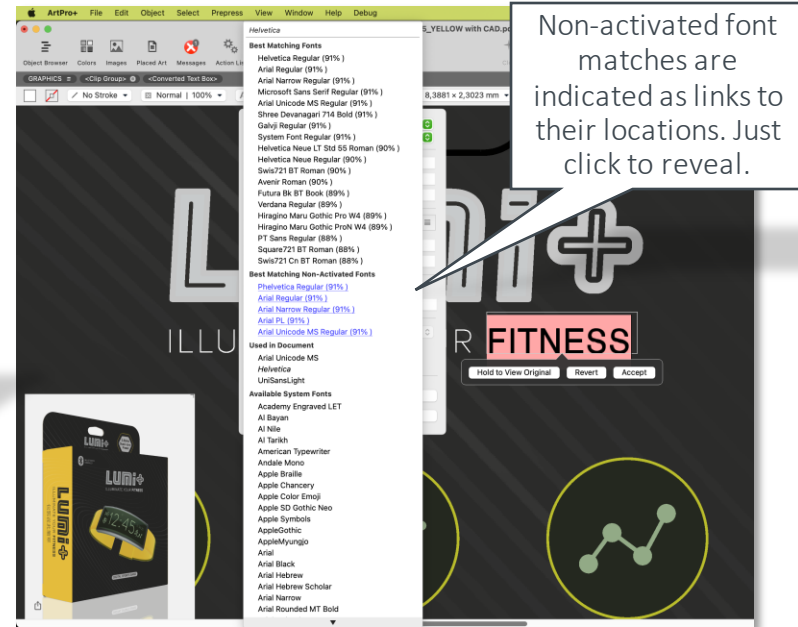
ArtPro+ File Edit Object Select Prepress View Window Help Debug

S_YELLOW with CAD.pd

Object Browser Colors Images Placed Art Messages Action Li

GRAPHICS <Clip Group> <Converted Text Box>

No Stroke Normal | 100%

8,3881 × 2,3023 mm

Non-activated font matches are indicated as links to their locations. Just click to reveal.

Helvetica

Best Matching Fonts
Helvetica Regular (91%)
Arial Regular (91%)
Arial Narrow Regular (91%)
Microsoft Sans Serif Regular (91%)
Arial Unicode MS Regular (91%)
Shree Devanagari 714 Bold (91%)
Galvji Regular (91%)
System Font Regular (91%)
Helvetica Neue LT Std 55 Roman (90%)
Helvetica Neue Regular (90%)
Swis721 BT Roman (90%)
Avenir Roman (90%)
Futura Bk BT Book (89%)
Verdana Regular (89%)
Hiragino Maru Gothic Pro W4 (89%)
Hiragino Maru Gothic ProN W4 (89%)
PT Sans Regular (88%)
Square721 BT Roman (88%)
Swis721 Cn BT Roman (88%)

Best Matching Non-Activated Fonts
Phelvetica Regular (91%)
Arial Regular (91%)
Arial Narrow Regular (91%)
Arial PL (91%)
Arial Unicode MS Regular (91%)

Used in Document
Arial Unicode MS
Helvetica
UniSansLight

Available System Fonts
Academy Engraved LET
Al Bayan
Al Nile
Al Tarikh
American Typewriter
Andale Mono
Apple Braille
Apple Chancery
Apple Color Emoji
Apple SD Gothic Neo
Apple Symbols
AppleGothic
AppleMyungjo
Arial
Arial Black
Arial Hebrew
Arial Hebrew Scholar
Arial Narrow
Arial Rounded MT Bold

ILLU R FITNESS

Hold to View Original Revert Accept

LUMI+